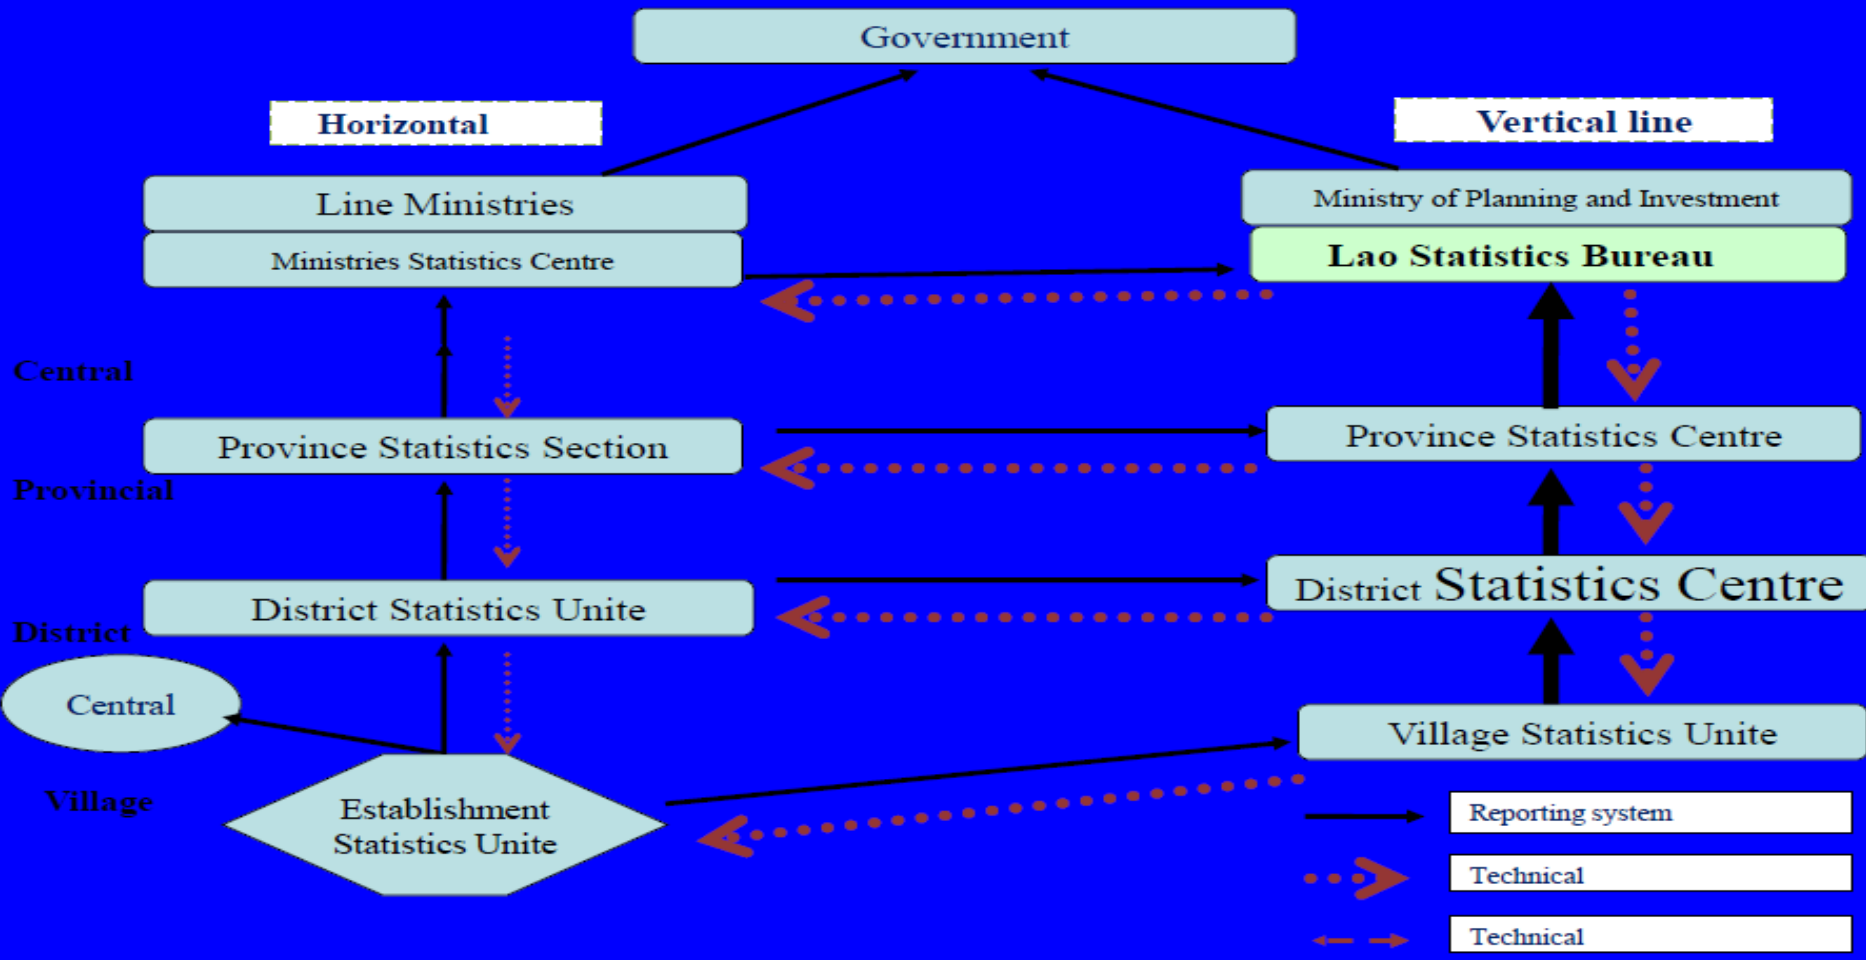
Government

Horizontal

Vertical line

Line Ministries

Ministries Statistics Centre

Ministry of Planning and Investment

Lao Statistics Bureau

Central

Province Statistics Section

Province Statistics Centre

Provincial

District Statistics Unite

District Statistics Centre

District

Central

Village Statistics Unite

Village

Establishment Statistics Unite

Reporting system

Technical

Technical